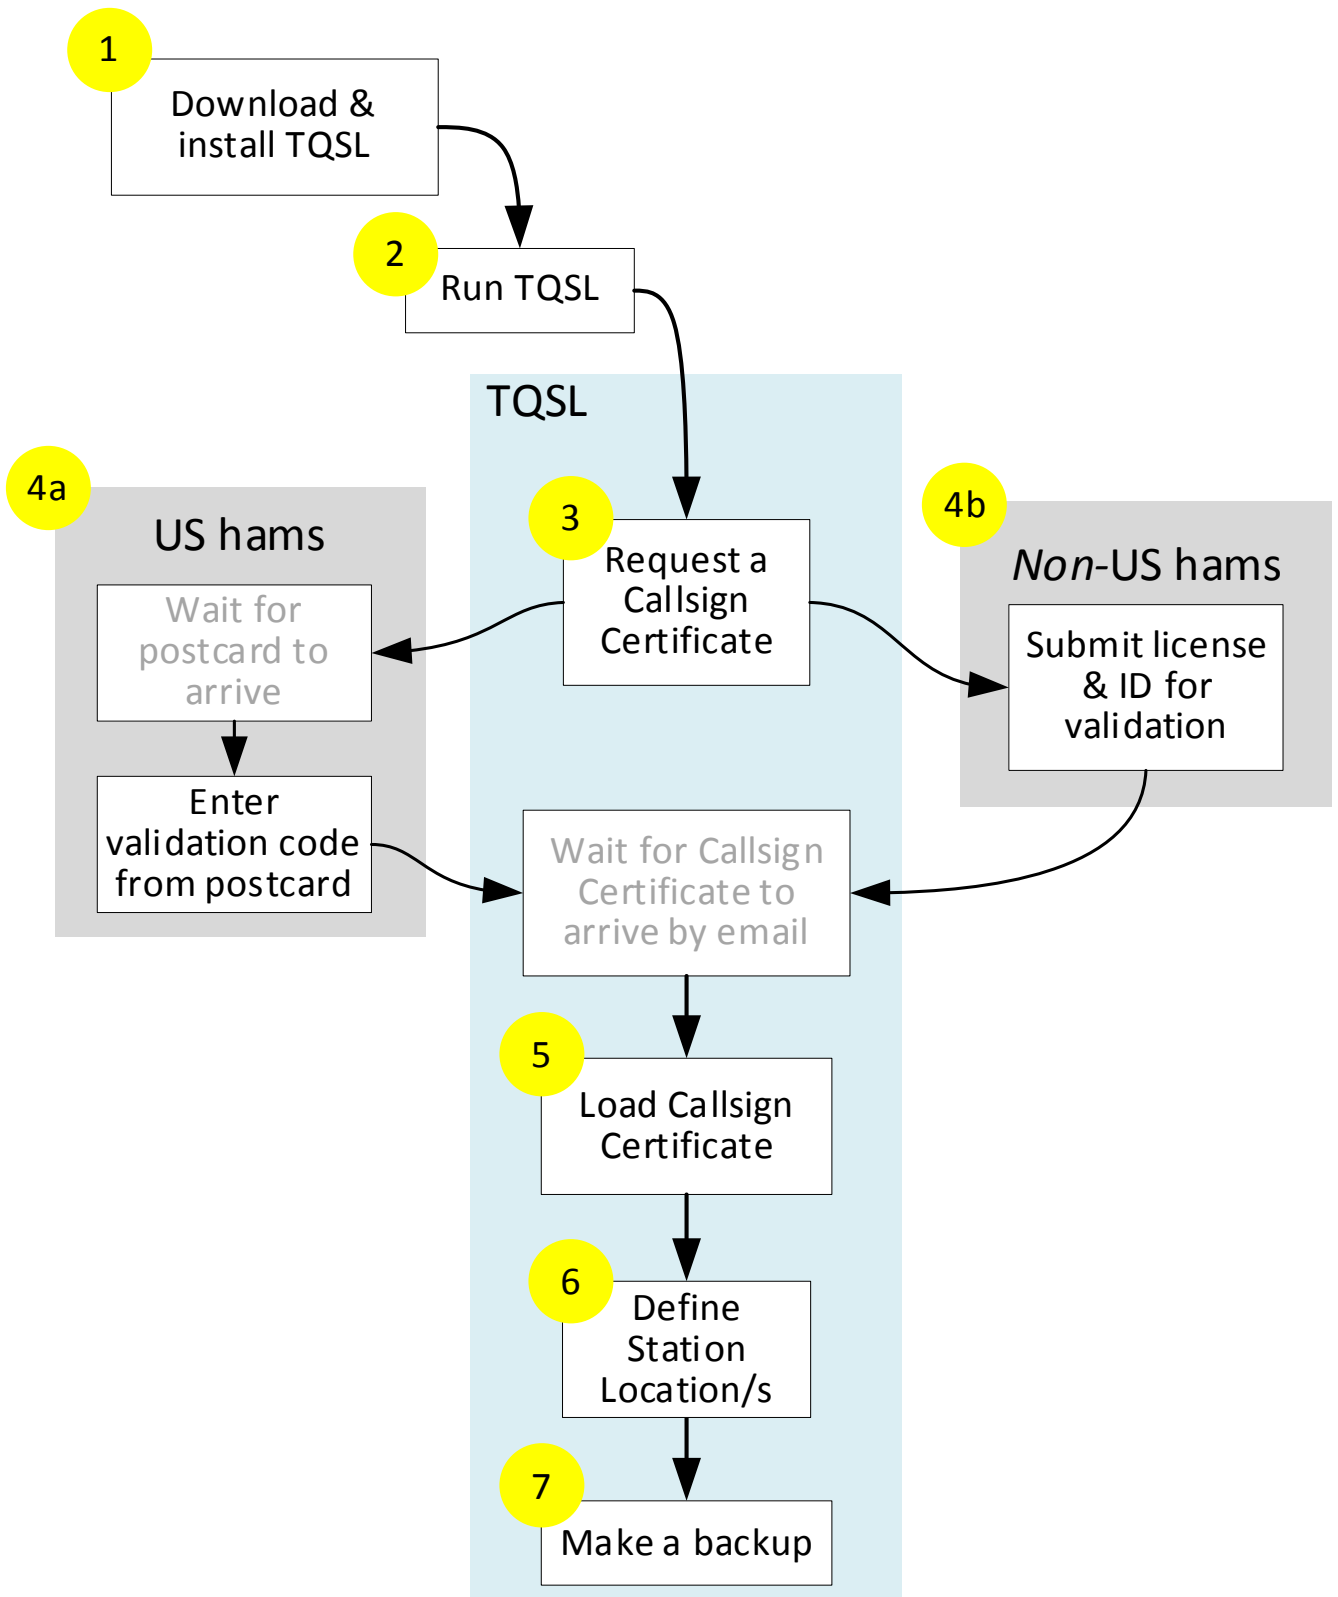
1
Download & install TQSL

2
Run TQSL

TQSL

4a
US hams

3
Request a Callsign Certificate

4b
*Non*-US hams

Wait for postcard to arrive

Submit license & ID for validation

Enter validation code from postcard

Wait for Callsign Certificate to arrive by email

5
Load Callsign Certificate

6
Define Station Location/s

7
Make a backup